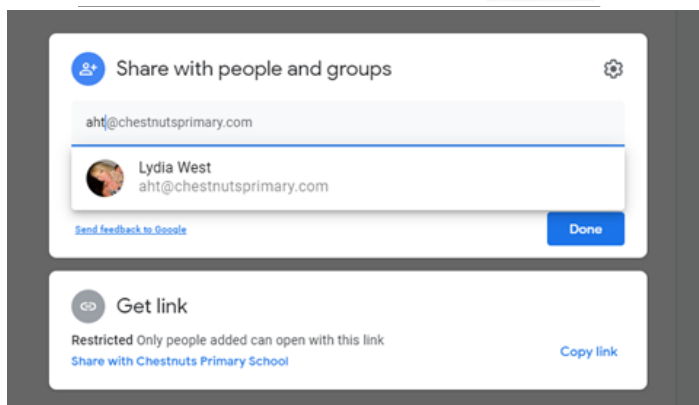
Share with people and groups

aht@chestnutsprimary.com

Lydia West
aht@chestnutsprimary.com

Send feedback to Google

Done

Get link

Restricted Only people added can open with this link
Share with Chestnuts Primary School

Copy link